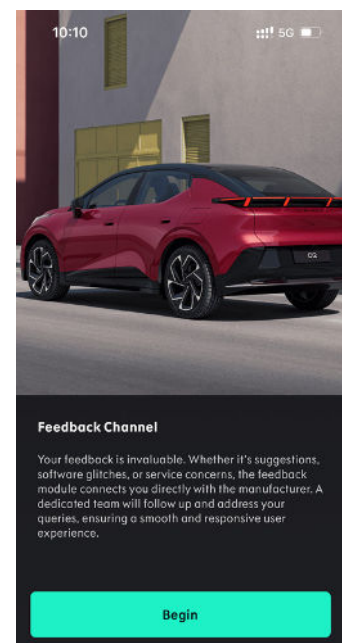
10:10

5G

Feedback Channel

Your feedback is invaluable. Whether it's suggestions, software glitches, or service concerns, the feedback module connects you directly with the manufacturer. A dedicated team will follow up and address your queries, ensuring a smooth and responsive user experience.

Begin